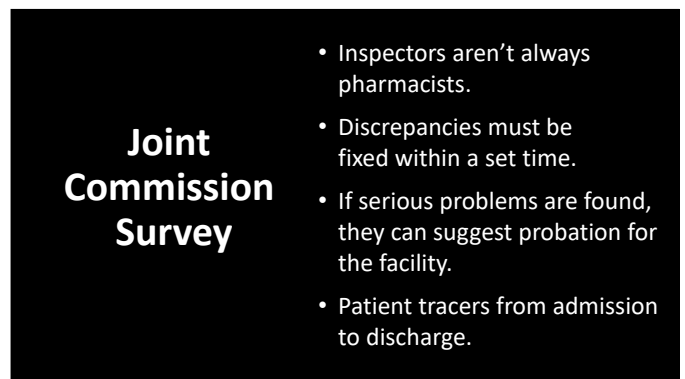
Joint Commission Survey

• Inspectors aren’t always pharmacists.
• Discrepancies must be fixed within a set time.
• If serious problems are found, they can suggest probation for the facility.
• Patient tracers from admission to discharge.